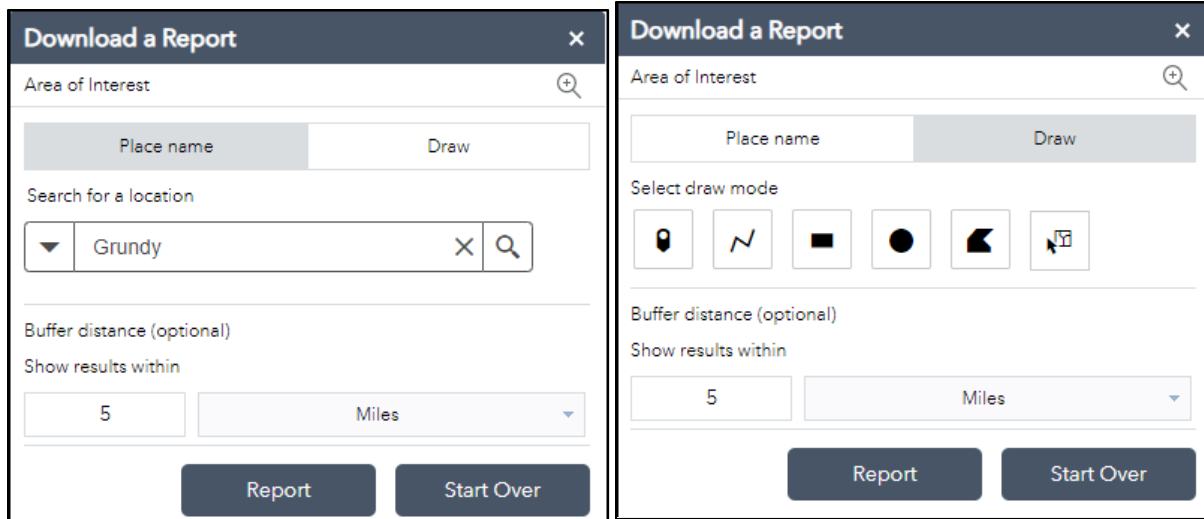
Download a Report ×
Area of Interest

Place name | Draw

Search for a location

Grundy

Buffer distance (optional)
Show results within

5 | Miles

Report | Start Over

Download a Report ×
Area of Interest

Place name | Draw

Select draw mode

Buffer distance (optional)
Show results within

5 | Miles

Report | Start Over